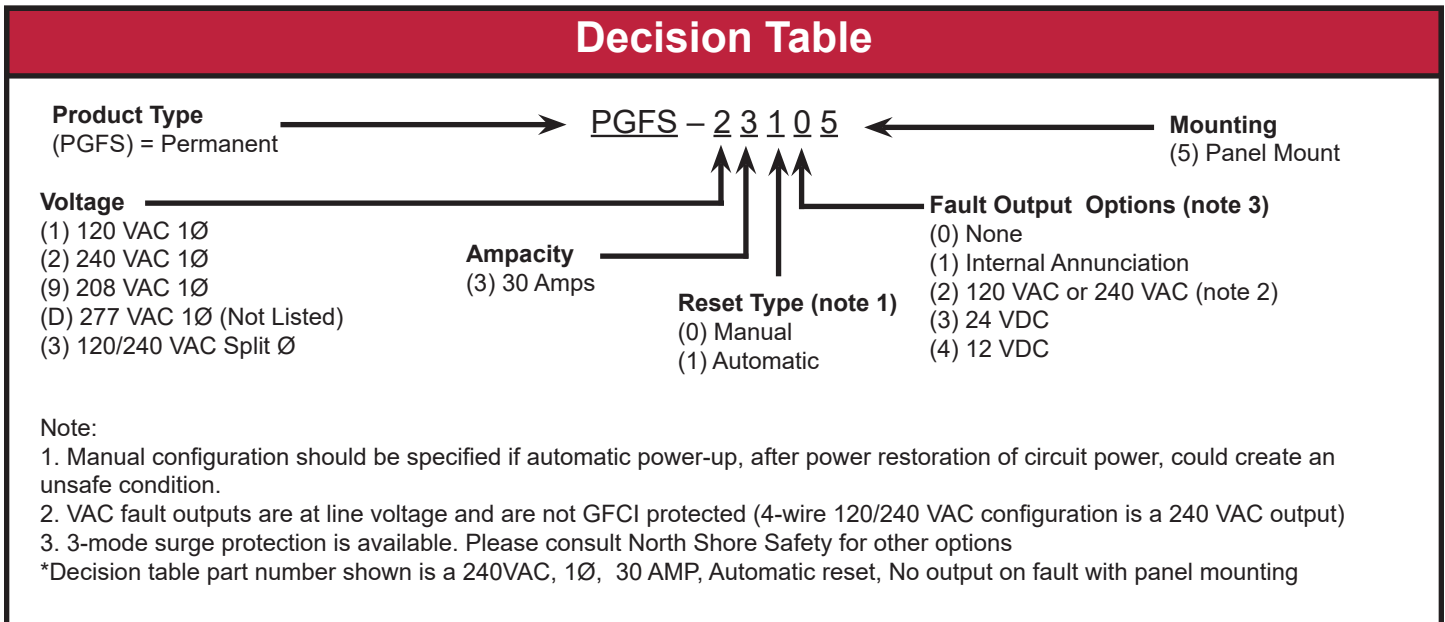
Decision Table

Product Type
(PGFS) = Permanent

PGFS – 2 3 1 0 5

Mounting
(5) Panel Mount

Voltage
(1) 120 VAC 1Ø
(2) 240 VAC 1Ø
(9) 208 VAC 1Ø
(D) 277 VAC 1Ø (Not Listed)
(3) 120/240 VAC Split Ø

Ampacity
(3) 30 Amps

Reset Type (note 1)
(0) Manual
(1) Automatic

Fault Output Options (note 3)
(0) None
(1) Internal Annunciation
(2) 120 VAC or 240 VAC (note 2)
(3) 24 VDC
(4) 12 VDC

Note:
1. Manual configuration should be specified if automatic power-up, after power restoration of circuit power, could create an unsafe condition.
2. VAC fault outputs are at line voltage and are not GFCI protected (4-wire 120/240 VAC configuration is a 240 VAC output)
3. 3-mode surge protection is available. Please consult North Shore Safety for other options
*Decision table part number shown is a 240VAC, 1Ø, 30 AMP, Automatic reset, No output on fault with panel mounting